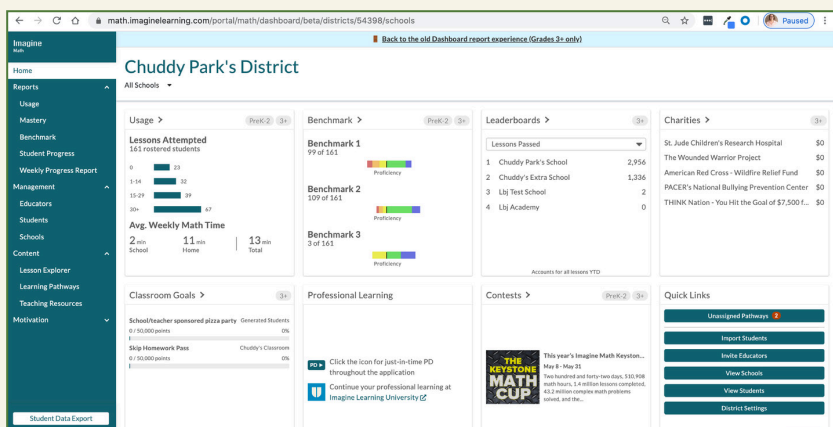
math.imaginelearning.com/portal/math/dashboard/beta/districts/54398/schools

Paused

Imagine Math

Home
Reports
Usage
Mastery
Benchmark
Student Progress
Weekly Progress Report
Management
Educators
Students
Schools
Content
Lesson Explorer
Learning Pathways
Teaching Resources
Motivation

Student Data Export

Back to the old Dashboard report experience (Grades 3+ only)

Chuddy Park's District

All Schools

Usage >
PreK-2 3+
Lessons Attempted
161 rostered students
| | |
|---|---|
| 0 | 23 |
| 1-14 | 32 |
| 15-29 | 39 |
| 30+ | 67 |

Avg. Weekly Math Time
2 min School
11 min Home
13 min Total

Benchmark >
PreK-2 3+
Benchmark 1
99 of 161
Proficiency
Benchmark 2
109 of 161
Proficiency
Benchmark 3
3 of 161
Proficiency

Leaderboards >
3+
Lessons Passed
| | | |
|---|---|---|
| 1 | Chuddy Park's School | 2,956 |
| 2 | Chuddy's Extra School | 1,336 |
| 3 | Lbj Test School | 2 |
| 4 | Lbj Academy | 0 |

Accounts for all lessons YTD

Charities >
3+
| | |
|---|---|
| St. Jude Children's Research Hospital | $0 |
| The Wounded Warrior Project | $0 |
| American Red Cross - Wildfire Relief Fund | $0 |
| PACER's National Bullying Prevention Center | $0 |
| THINK Nation - You Hit the Goal of $7,500 f... | $0 |

Classroom Goals >
3+
School/teacher sponsored pizza party Generated Students
0 / 50,000 points 0%
Skip Homework Pass Chuddy's Classroom
0 / 50,000 points 0%

Professional Learning
PD
Click the icon for just-in-time PD throughout the application
Continue your professional learning at Imagine Learning University

Contests >
PreK-2 3+
THE KEYSTONE MATH CUP
This year's Imagine Math Keyston...
May 8 - May 31
Two hundred and forty-two days, 510,908 math hours, 1.4 million lessons completed, 43.2 million complex math problems solved, and the...

Quick Links
Unassigned Pathways 2
Import Students
Invite Educators
View Schools
View Students
District Settings